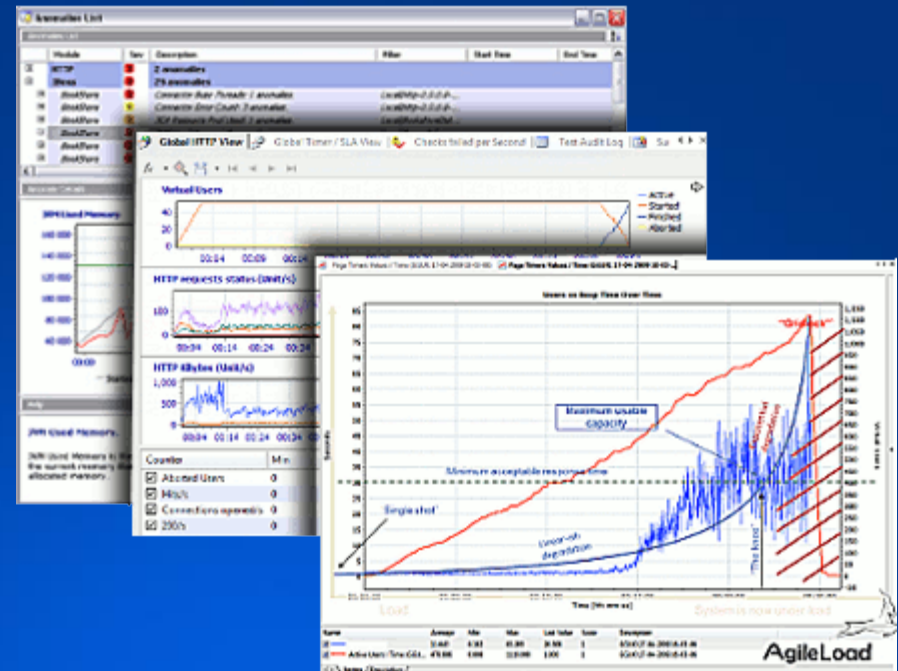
Anomalies List

| Module | Sev | Description | Filter | Start Time | End Time |
|---|---|---|---|---|---|
| HTTP | | 2 anomalies | | | |
| JBoss | | 29 anomalies | | | |
| JBoss/Store | | Connector Busy Threads: 1 anomalies | | | |
| JBoss/Store | | Connector Error Count: 3 anomalies | | | |
| JBoss/Store | | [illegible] | | | |

JVM Used Memory

Help

JVM Used Memory.

Global HTTP View | Global Timer / SLA View | Checks failed per Second | Test Audit Log | Sa

Virtual Users

40
20
0
00:04 00:09 00:14

Active
Started
Finished
Aborted

HTTP requests status (Unit/s)

100
0
00:04 00:14 00:24 00:34

HTTP KBytes (Unit/s)

1,000
500
0
00:04 00:14 00:24 00:34

| Counter | Min |
|---|---|
| Aborted Users | 0 |
| Hits/s | 0 |
| Connections opened/s | 0 |
| 200/s | 0 |

Users vs Resp Time over Time

"Gridlock"

Maximum usable capacity

Minimum acceptable response time

"Single shot"

Linear-ish degradation

"The knee"

Load

Time

System is now under load

AgileLoad